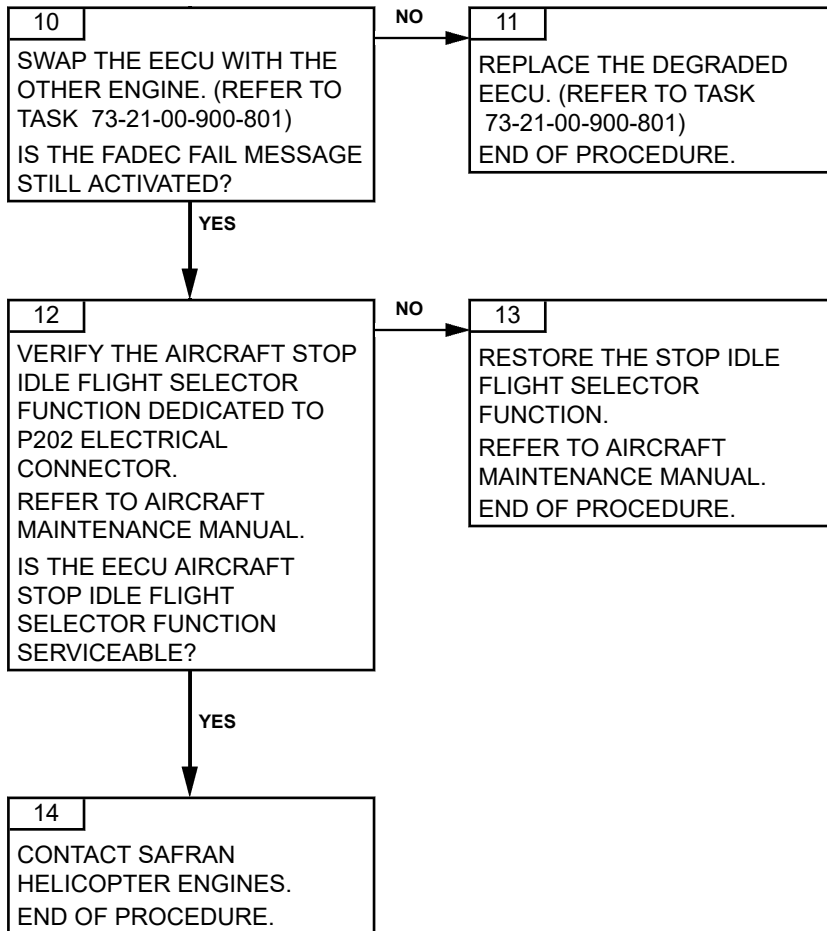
10

SWAP THE EECU WITH THE OTHER ENGINE. (REFER TO TASK 73-21-00-900-801)

IS THE FADEC FAIL MESSAGE STILL ACTIVATED?

NO

11

REPLACE THE DEGRADED EECU. (REFER TO TASK 73-21-00-900-801)

END OF PROCEDURE.

YES

12

VERIFY THE AIRCRAFT STOP IDLE FLIGHT SELECTOR FUNCTION DEDICATED TO P202 ELECTRICAL CONNECTOR.

REFER TO AIRCRAFT MAINTENANCE MANUAL.

IS THE EECU AIRCRAFT STOP IDLE FLIGHT SELECTOR FUNCTION SERVICEABLE?

NO

13

RESTORE THE STOP IDLE FLIGHT SELECTOR FUNCTION.

REFER TO AIRCRAFT MAINTENANCE MANUAL.

END OF PROCEDURE.

YES

14

CONTACT SAFRAN HELICOPTER ENGINES.

END OF PROCEDURE.